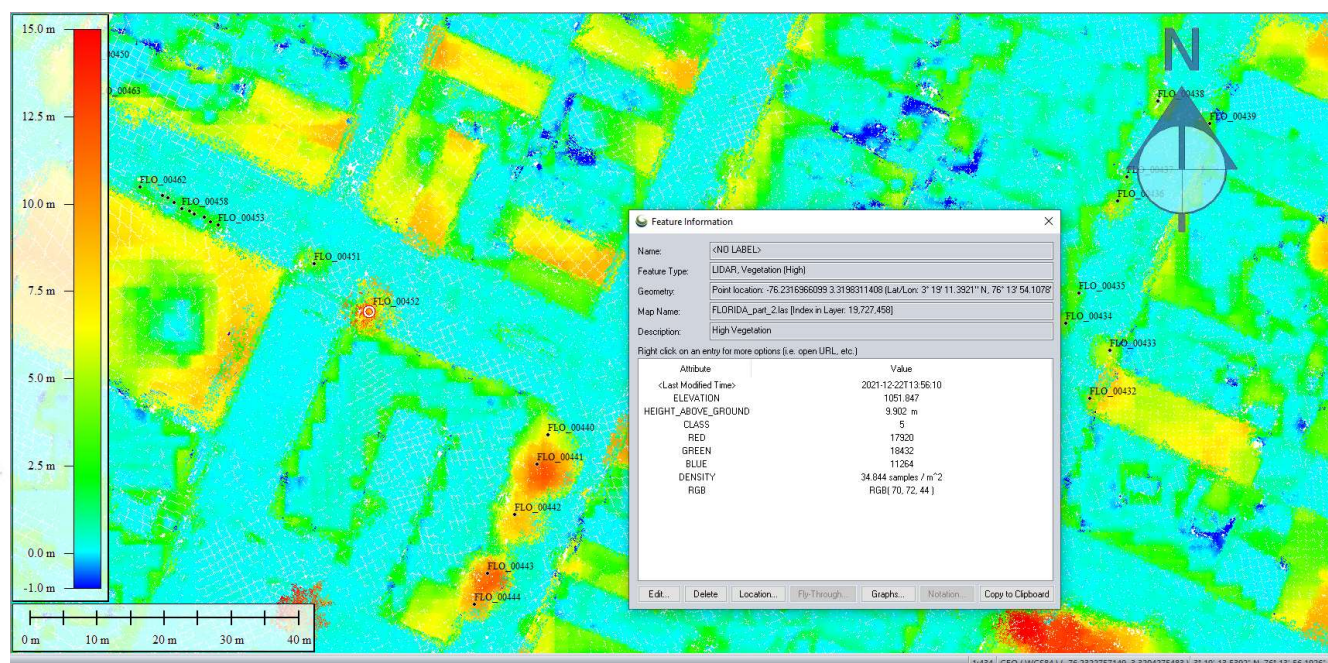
15.0 m
12.5 m
10.0 m
7.5 m
5.0 m
2.5 m
0.0 m
-1.0 m

0 m 10 m 20 m 30 m 40 m

N

FLO_00450
FLO_00463
FLO_00462
FLO_00458
FLO_00453
FLO_00451
FLO_00452
FLO_00440
FLO_00441
FLO_00442
FLO_00443
FLO_00444
FLO_00438
FLO_00439
FLO_00437
FLO_00436
FLO_00435
FLO_00434
FLO_00433
FLO_00432

Feature Information

Name: <NO LABEL>
Feature Type: LIDAR, Vegetation (High)
Geometry: Point location: -76.2316966099 3.3198311408 (Lat/Lon: 3° 19' 11.3921" N, 76° 13' 54.1078'
Map Name: FLORIDA_part_2.las [Index in Layer: 19,727,458]
Description: High Vegetation

Right click on an entry for more options (i.e. open URL, etc.)

| Attribute | Value |
|---|---|
| <Last Modified Time> | 2021-12-22T13:56:10 |
| ELEVATION | 1051.847 |
| HEIGHT_ABOVE_GROUND | 9.902 m |
| CLASS | 5 |
| RED | 17920 |
| GREEN | 18432 |
| BLUE | 11264 |
| DENSITY | 34.844 samples / m^2 |
| RGB | RGB( 70, 72, 44 ) |

Edit... Delete Location... Fly-Through... Graphs... Notation... Copy to Clipboard

1:434 | GEO / WGS84 | -76.2323757149, 3.3204275483 | 3° 19' 13.5392" N, 76° 13' 56.5526" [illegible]